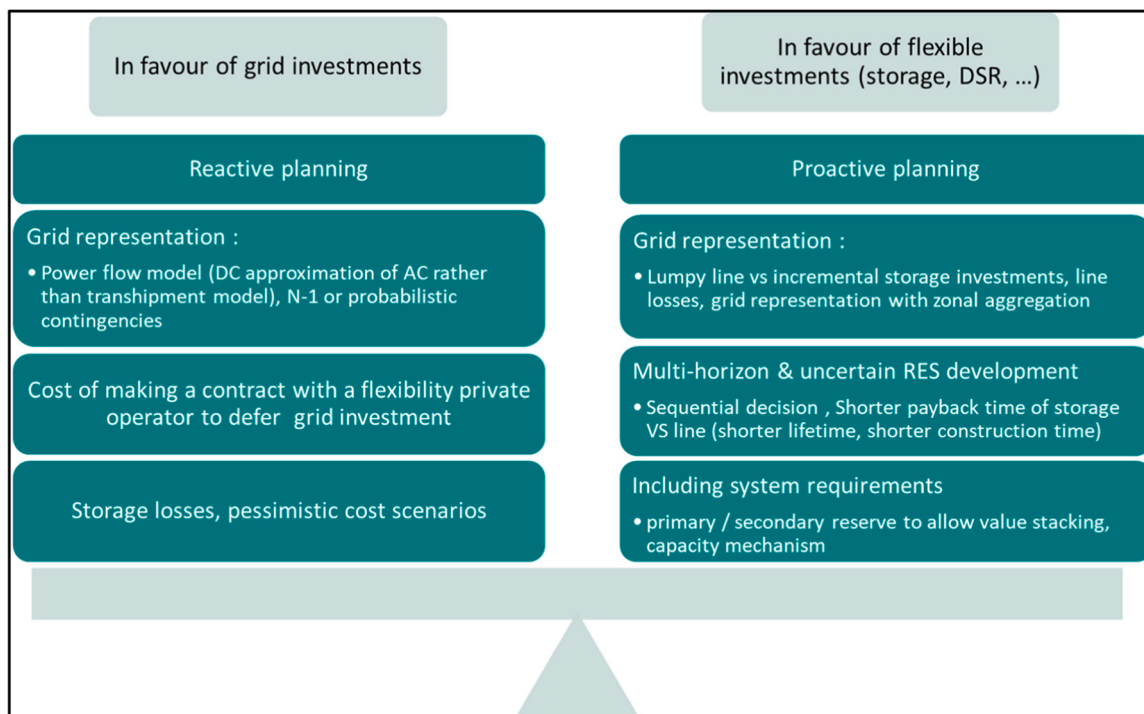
In favour of grid investments

Reactive planning

Grid representation :

• Power flow model (DC approximation of AC rather than transhipment model), N-1 or probabilistic contingencies

Cost of making a contract with a flexibility private operator to defer grid investment

Storage losses, pessimistic cost scenarios

In favour of flexible investments (storage, DSR, …)

Proactive planning

Grid representation :

• Lumpy line vs incremental storage investments, line losses, grid representation with zonal aggregation

Multi-horizon & uncertain RES development

• Sequential decision , Shorter payback time of storage VS line (shorter lifetime, shorter construction time)

Including system requirements

• primary / secondary reserve to allow value stacking, capacity mechanism